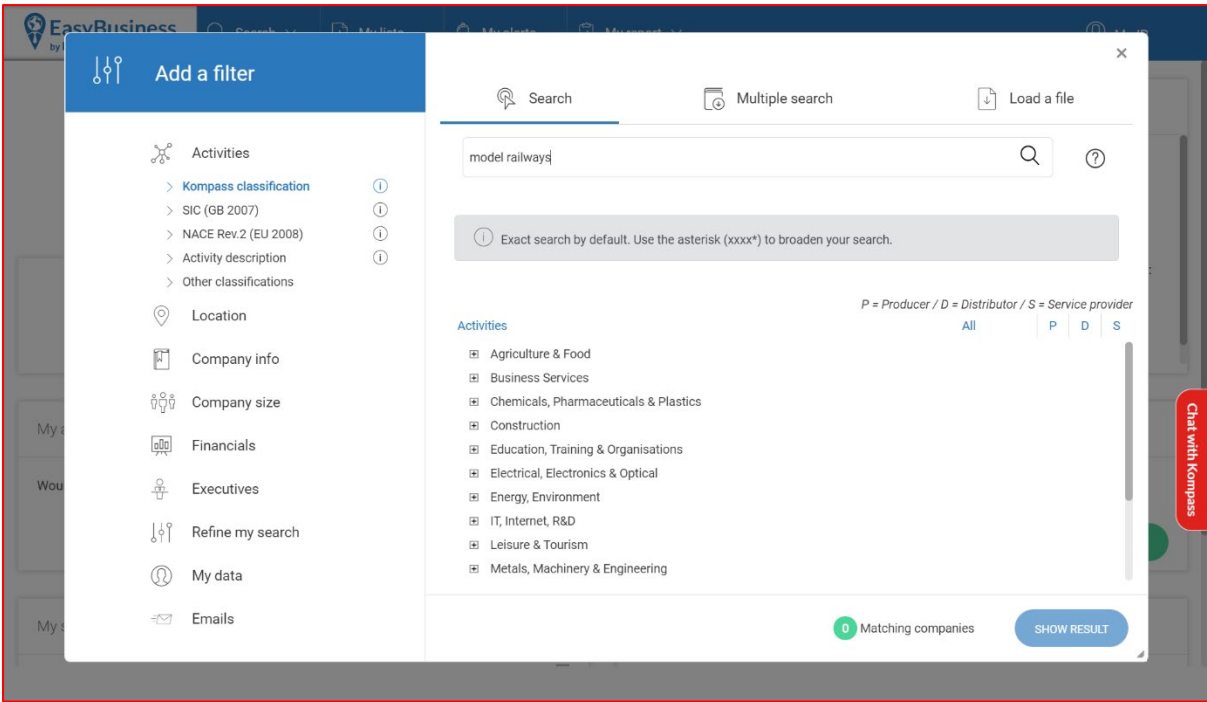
EasyBusiness

Add a filter

×

Search

Multiple search

Load a file

Activities

> Kompass classification

> SIC (GB 2007)

> NACE Rev.2 (EU 2008)

> Activity description

> Other classifications

Location

Company info

Company size

Financials

Executives

Refine my search

My data

Emails

model railways

Exact search by default. Use the asterisk (xxxx*) to broaden your search.

P = Producer / D = Distributor / S = Service provider

Activities

All P D S

Agriculture & Food

Business Services

Chemicals, Pharmaceuticals & Plastics

Construction

Education, Training & Organisations

Electrical, Electronics & Optical

Energy, Environment

IT, Internet, R&D

Leisure & Tourism

Metals, Machinery & Engineering

0 Matching companies

SHOW RESULT

Chat with Kompass

My

Wou

My